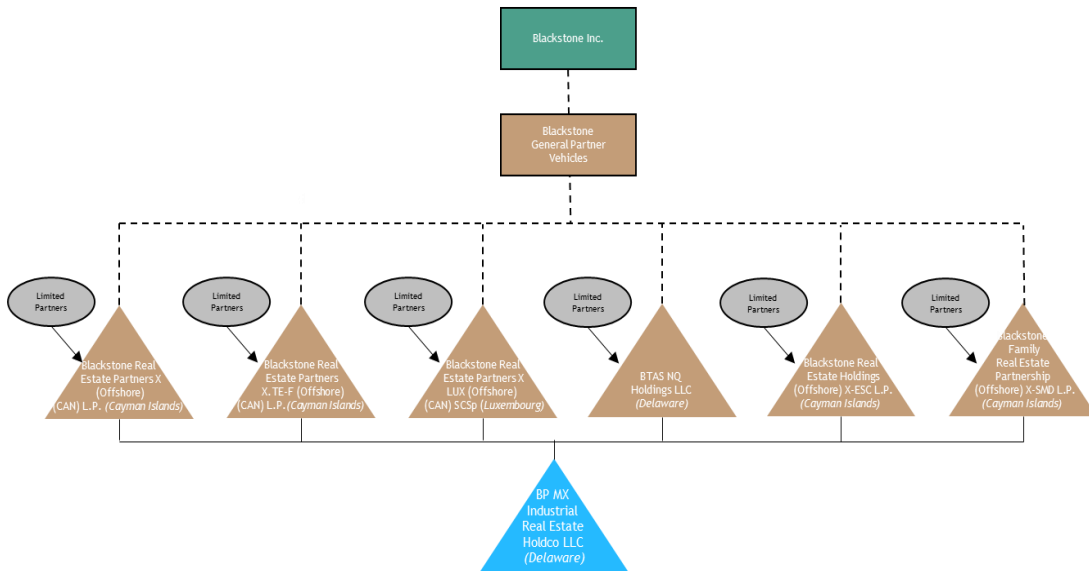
Blackstone Inc.

Blackstone General Partner Vehicles

Limited Partners

Limited Partners

Limited Partners

Limited Partners

Limited Partners

Limited Partners

Blackstone Real Estate Partners X (Offshore) (CAN) L.P. *(Cayman Islands)*

Blackstone Real Estate Partners X. TE-F (Offshore) (CAN) L.P. *(Cayman Islands)*

Blackstone Real Estate Partners X LUX (Offshore) (CAN) SCSp *(Luxembourg)*

BTAS NQ Holdings LLC *(Delaware)*

Blackstone Real Estate Holdings (Offshore) X-ESC L.P. *(Cayman Islands)*

Blackstone Family Real Estate Partnership (Offshore) X-SMD L.P. *(Cayman Islands)*

BP MX Industrial Real Estate Holdco LLC *(Delaware)*